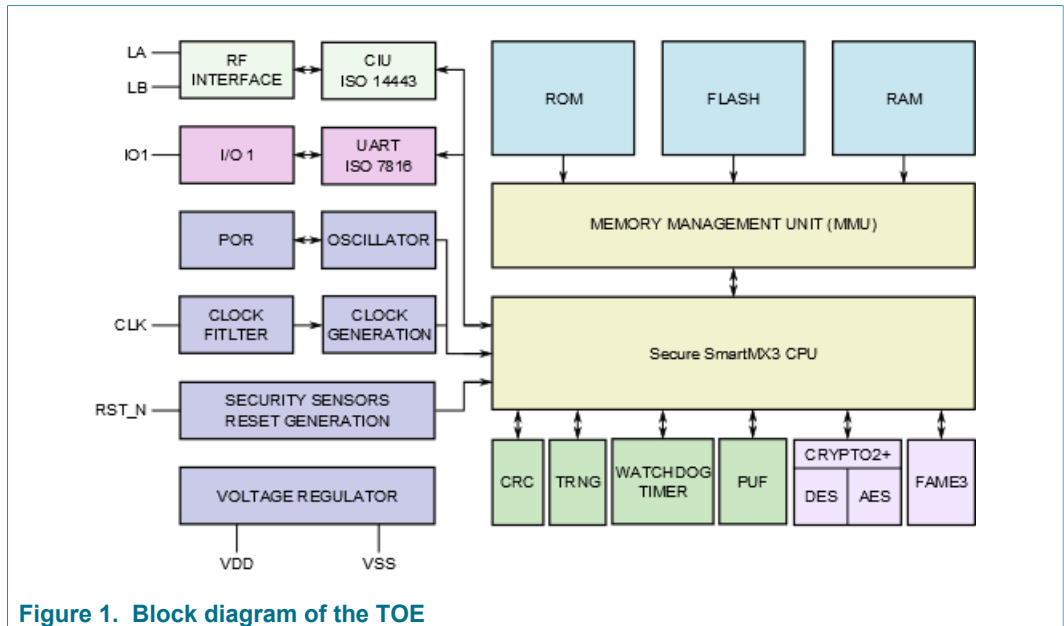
LA
LB
RF INTERFACE
CIU ISO 14443
ROM
FLASH
RAM
IO1
I/O 1
UART ISO 7816
MEMORY MANAGEMENT UNIT (MMU)
POR
OSCILLATOR
CLK
CLOCK FITLTER
CLOCK GENERATION
Secure SmartMX3 CPU
RST_N
SECURITY SENSORS RESET GENERATION
CRC
TRNG
WATCHDOG TIMER
PUF
CRYPTO2+
DES
AES
FAME3
VOLTAGE REGULATOR
VDD
VSS

Figure 1. Block diagram of the TOE